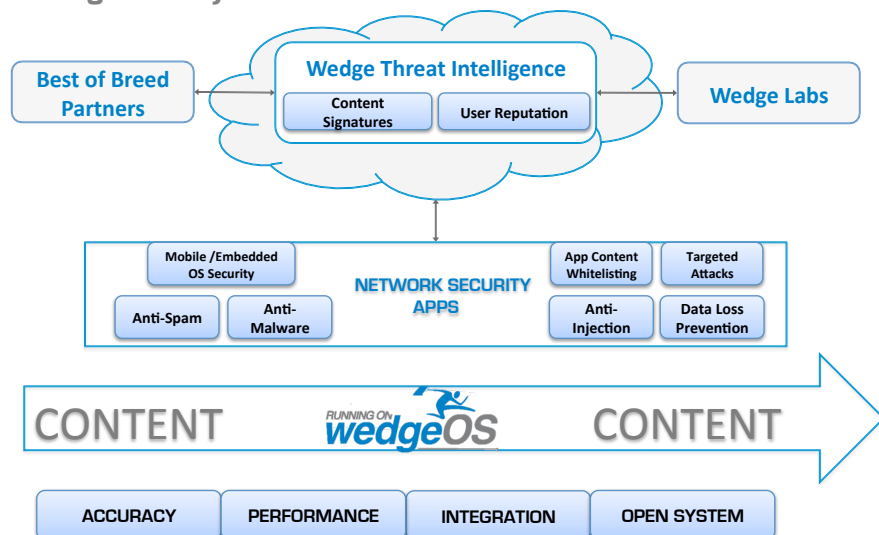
Best of Breed Partners

Wedge Threat Intelligence

Content Signatures

User Reputation

Wedge Labs

Mobile /Embedded OS Security

Anti-Spam

Anti-Malware

NETWORK SECURITY APPS

App Content Whitelisting

Targeted Attacks

Anti-Injection

Data Loss Prevention

CONTENT

RUNNING ON wedgeOS

CONTENT

ACCURACY

PERFORMANCE

INTEGRATION

OPEN SYSTEM